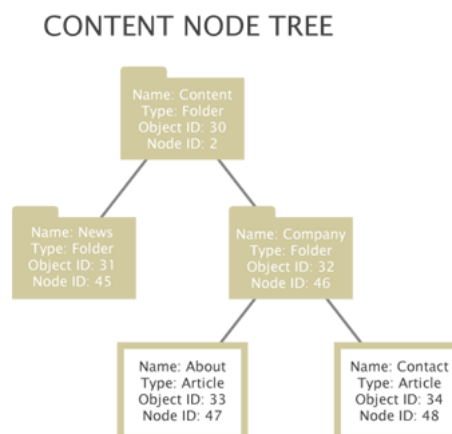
CONTENT NODE TREE

Name: Content
Type: Folder
Object ID: 30
Node ID: 2

Name: News
Type: Folder
Object ID: 31
Node ID: 45

Name: Company
Type: Folder
Object ID: 32
Node ID: 46

Name: About
Type: Article
Object ID: 33
Node ID: 47

Name: Contact
Type: Article
Object ID: 34
Node ID: 48